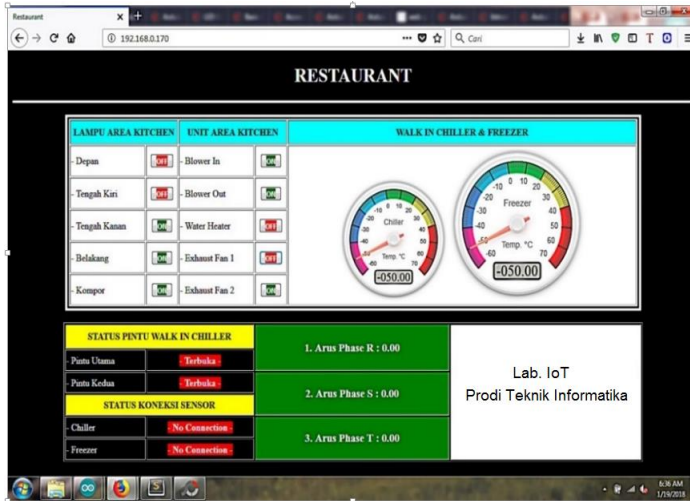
Restaurant

192.168.0.170

Cari

RESTAURANT

| LAMPU AREA KITCHEN | | UNIT AREA KITCHEN | | WALK IN CHILLER & FREEZER |
|---|---|---|---|---|
| - Depan | OFF | - Blower In | ON | |
| - Tengah Kiri | OFF | - Blower Out | ON | |
| - Tengah Kanan | ON | - Water Heater | OFF | |
| - Belakang | ON | - Exhaust Fan 1 | OFF | |
| - Kompor | ON | - Exhaust Fan 2 | ON | |

-60 -50 -40 -30 -20 -10 0 10 20 30 40 50 60 70 Chiller Temp. °C -050.00

-60 -50 -40 -30 -20 -10 0 10 20 30 40 50 60 70 Freezer Temp. °C -050.00

| STATUS PINTU WALK IN CHILLER | |
|---|---|
| - Pintu Utama | - Terbuka - |
| - Pintu Kedua | - Terbuka - |
| STATUS KONEKSI SENSOR | |
| - Chiller | - No Connection - |
| - Freezer | - No Connection - |

1. Arus Phase R : 0.00

2. Arus Phase S : 0.00

3. Arus Phase T : 0.00

Lab. IoT
Prodi Teknik Informatika

6:36 AM
1/19/2018